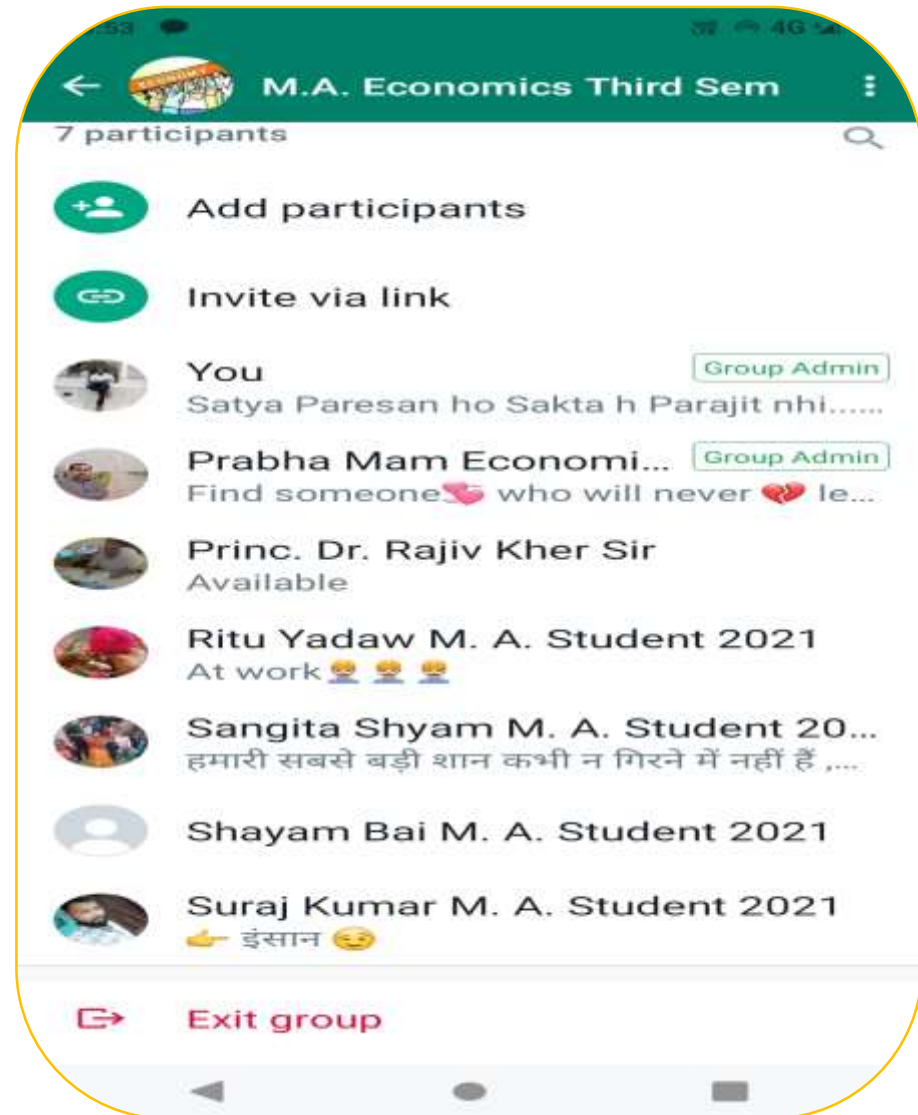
M.A. Economics Third Sem

7 participants

Add participants

Invite via link

You
Group Admin
Satya Paresan ho Sakta h Parajit nhi......

Prabha Mam Economi...
Group Admin
Find someone💘 who will never 💔 le...

Princ. Dr. Rajiv Kher Sir
Available

Ritu Yadaw M. A. Student 2021
At work👷👷👷

Sangita Shyam M. A. Student 20...
हमारी सबसे बड़ी शान कभी न गिरने में नहीं हैं ,...

Shayam Bai M. A. Student 2021

Suraj Kumar M. A. Student 2021
👉 इंसान 😌

Exit group